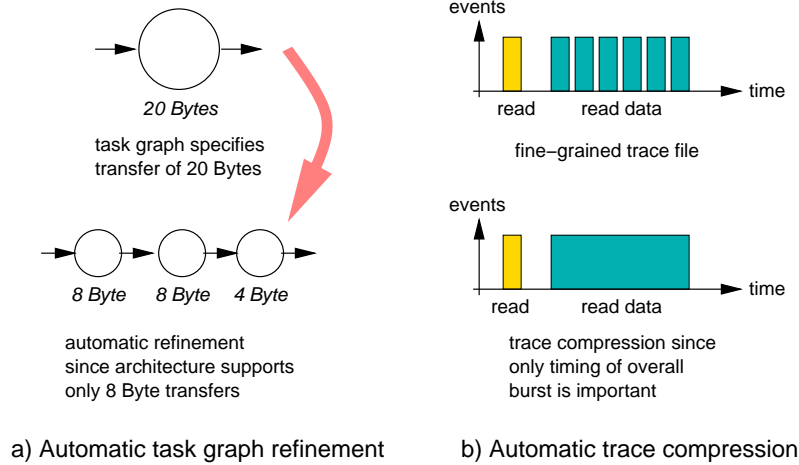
20 Bytes

task graph specifies transfer of 20 Bytes

8 Byte 8 Byte 4 Byte

automatic refinement since architecture supports only 8 Byte transfers

a) Automatic task graph refinement

events

time

read read data

fine−grained trace file

events

time

read read data

trace compression since only timing of overall burst is important

b) Automatic trace compression